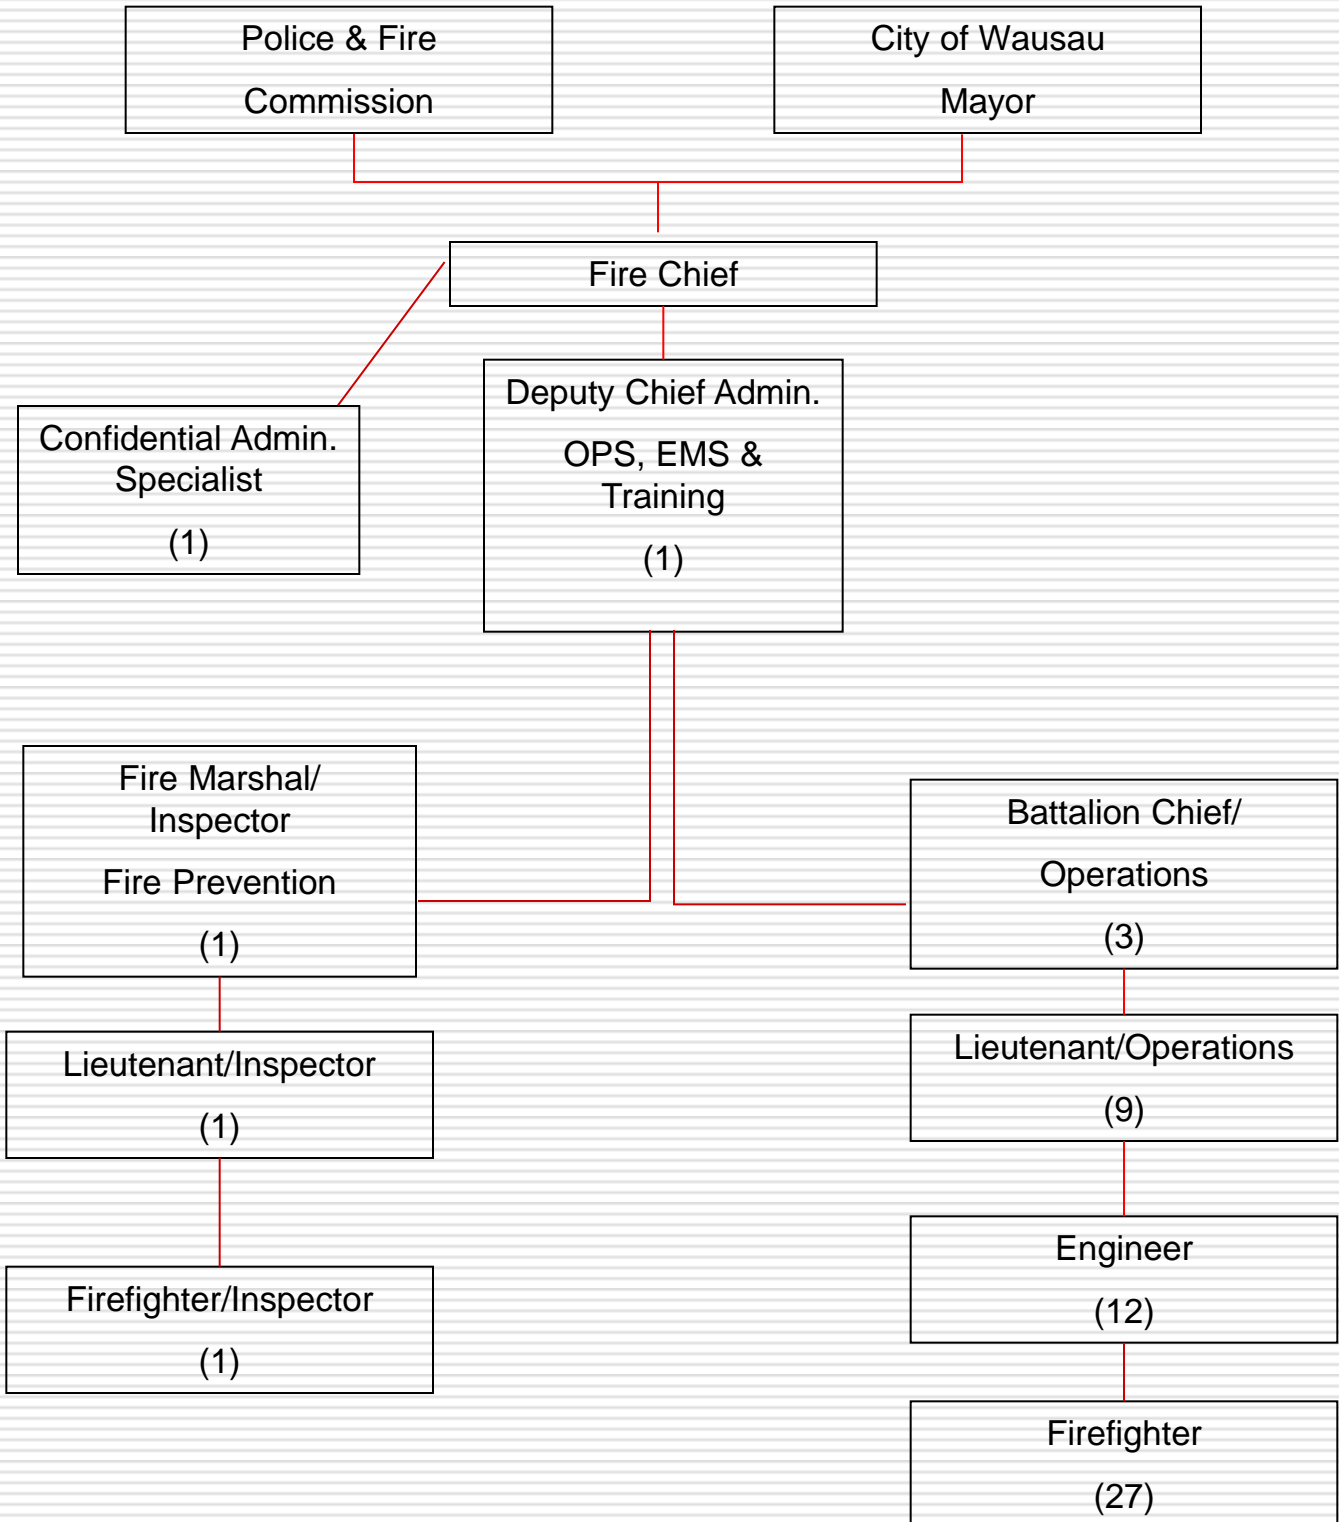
Police & Fire

Commission

City of Wausau

Mayor

Fire Chief

Confidential Admin. Specialist

(1)

Deputy Chief Admin.

OPS, EMS & Training

(1)

Fire Marshal/ Inspector

Fire Prevention

(1)

Battalion Chief/

Operations

(3)

Lieutenant/Inspector

(1)

Lieutenant/Operations

(9)

Firefighter/Inspector

(1)

Engineer

(12)

Firefighter

(27)